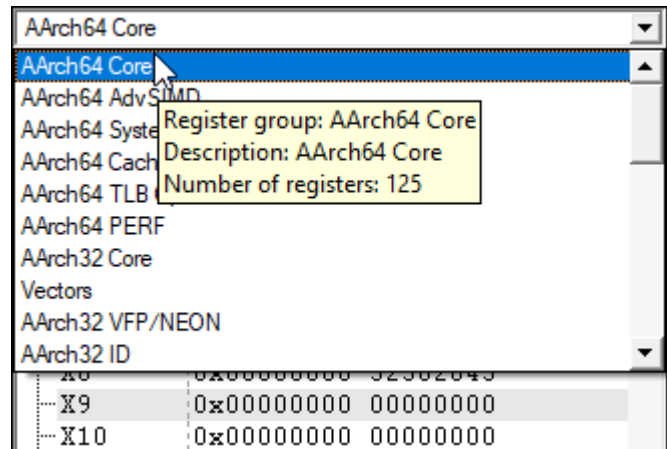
AArch64 Core

AArch64 Core
AArch64 AdvSIMD
AArch64 Syste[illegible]
AArch64 Cach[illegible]
AArch64 TLB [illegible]
AArch64 PERF
AArch32 Core
Vectors
AArch32 VFP/NEON
AArch32 ID

Register group: AArch64 Core
Description: AArch64 Core
Number of registers: 125

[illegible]
X9 0x00000000 00000000
X10 0x00000000 00000000